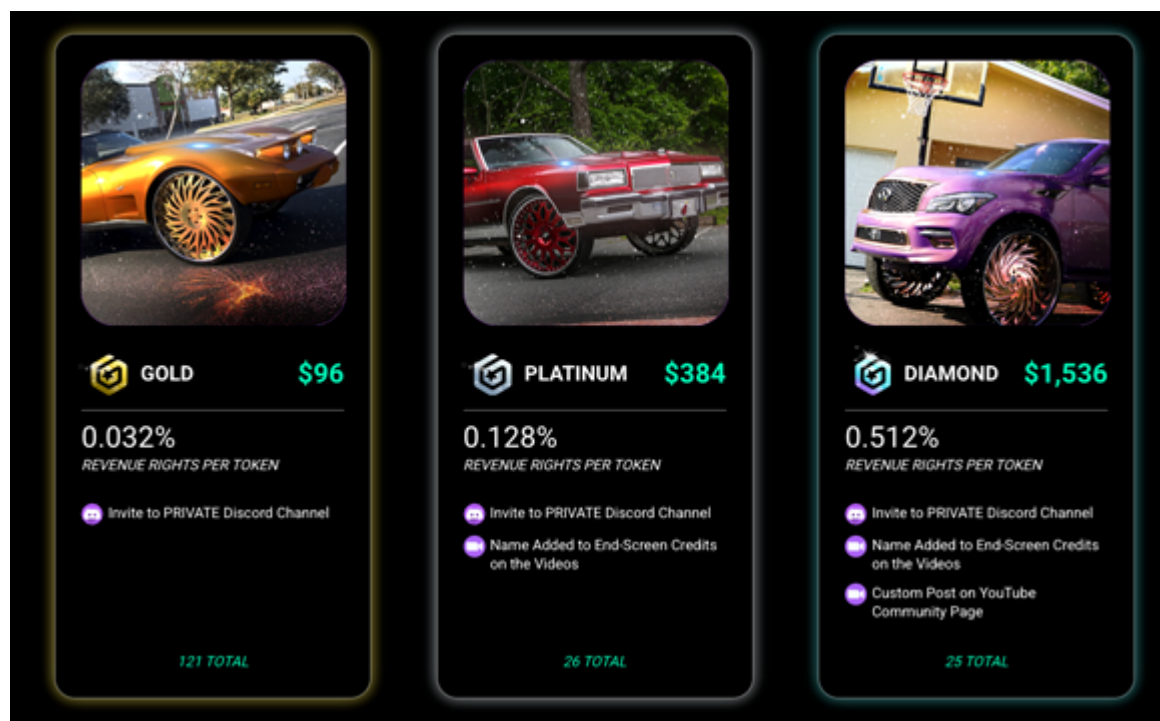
GOLD $96

0.032%
REVENUE RIGHTS PER TOKEN

Invite to PRIVATE Discord Channel

121 TOTAL

PLATINUM $384

0.128%
REVENUE RIGHTS PER TOKEN

Invite to PRIVATE Discord Channel

Name Added to End-Screen Credits on the Videos

26 TOTAL

DIAMOND $1,536

0.512%
REVENUE RIGHTS PER TOKEN

Invite to PRIVATE Discord Channel

Name Added to End-Screen Credits on the Videos

Custom Post on YouTube Community Page

25 TOTAL